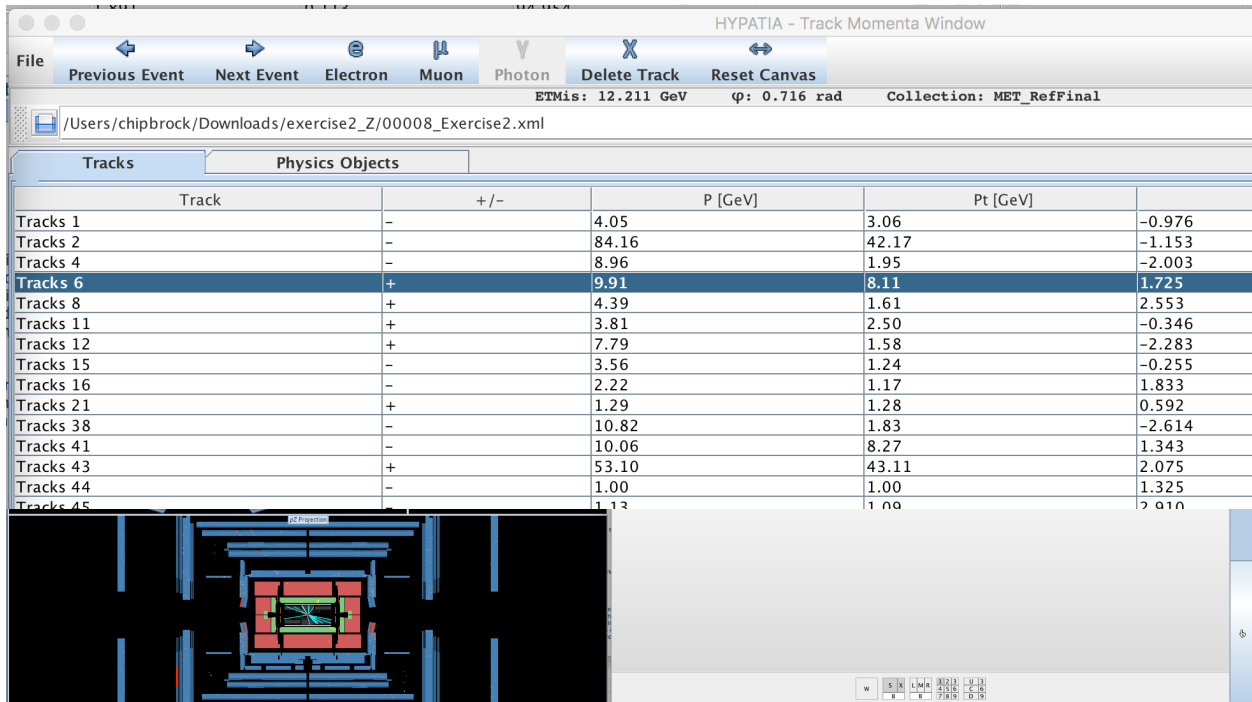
HYPATIA - Track Momenta Window

File | Previous Event | Next Event | Electron | Muon | Photon | Delete Track | Reset Canvas

ETMis: 12.211 GeV   φ: 0.716 rad   Collection: MET_RefFinal

/Users/chipbrock/Downloads/exercise2_Z/00008_Exercise2.xml

Tracks | Physics Objects

| Track | +/- | P [GeV] | Pt [GeV] | |
|---|---|---|---|---|
| Tracks 1 | – | 4.05 | 3.06 | -0.976 |
| Tracks 2 | – | 84.16 | 42.17 | -1.153 |
| Tracks 4 | – | 8.96 | 1.95 | -2.003 |
| Tracks 6 | + | 9.91 | 8.11 | 1.725 |
| Tracks 8 | + | 4.39 | 1.61 | 2.553 |
| Tracks 11 | + | 3.81 | 2.50 | -0.346 |
| Tracks 12 | + | 7.79 | 1.58 | -2.283 |
| Tracks 15 | – | 3.56 | 1.24 | -0.255 |
| Tracks 16 | – | 2.22 | 1.17 | 1.833 |
| Tracks 21 | + | 1.29 | 1.28 | 0.592 |
| Tracks 38 | – | 10.82 | 1.83 | -2.614 |
| Tracks 41 | – | 10.06 | 8.27 | 1.343 |
| Tracks 43 | + | 53.10 | 43.11 | 2.075 |
| Tracks 44 | – | 1.00 | 1.00 | 1.325 |
| Tracks 45 | – | 1.13 | 1.09 | 2.910 |

ρZ Projection

W S X L M R 1 2 3 4 5 6 7 8 9 U 3 C 6 D 9 B B B